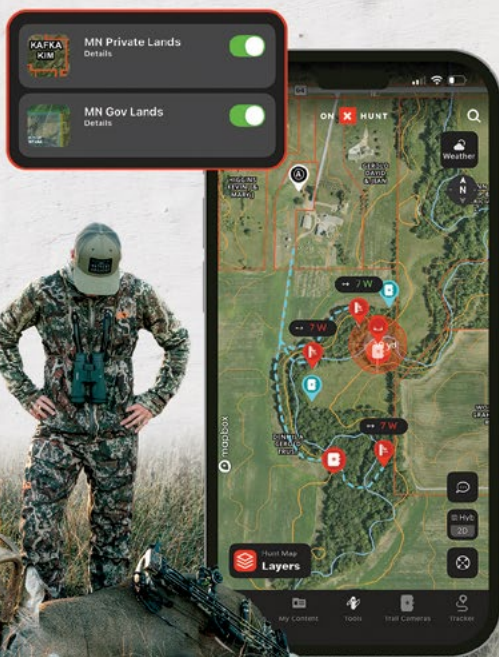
KAFKA KIM

MN Private Lands
Details

MN Gov Lands
Details

ON X HUNT

Weather

N

HIGGINS KEVIN & MARY J

OBERG DAVID & JAN

7 W

7 W

7 W

mapbox

Hunt Map
Layers

Hyb
2D

My Content

Tools

Trail Cameras

Tracker